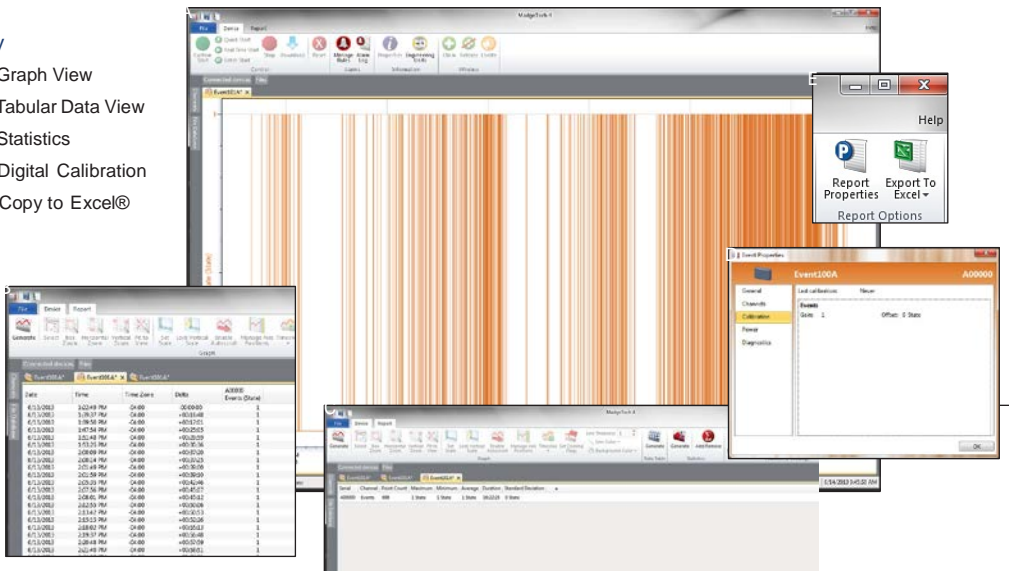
Graph View
Tabular Data View
Statistics
Digital Calibration
Copy to Excel®

A

MadgeTech 4

File Device Report

Event101A*

E

Help

Report Properties

Export To Excel

Report Options

D Event Properties

Event100A

A00000

General

Channels

Calibration

Power

Diagnostics

Last calibration: Never

Events

Gain: 1 Offset: 0 State

OK

B

File Device Report

Graph

Connected devices Files

Event101A* Event100A* Event102A*

| Date | Time | Time Zone | Delta | A00000 Events (State) |
|---|---|---|---|---|
| 6/13/2013 | 3:22:49 PM | -04:00 | 00:00:00 | 1 |
| 6/13/2013 | 3:39:37 PM | -04:00 | +00:16:48 | 1 |
| 6/13/2013 | 3:56:58 PM | -04:00 | +00:17:21 | 1 |
| 6/13/2013 | 3:47:54 PM | -04:00 | +00:25:03 | 1 |
| 6/13/2013 | 3:51:48 PM | -04:00 | +00:05:59 | 1 |
| 6/13/2013 | 3:53:21 PM | -04:00 | +00:30:36 | 1 |
| 6/13/2013 | 2:08:09 PM | -04:00 | +00:07:20 | 1 |
| 6/13/2013 | 2:08:14 PM | -04:00 | +00:15:23 | 1 |
| 6/13/2013 | 2:15:48 PM | -04:00 | +00:30:08 | 1 |
| 6/13/2013 | 2:02:59 PM | -04:00 | +00:38:00 | 1 |
| 6/13/2013 | 2:05:35 PM | -04:00 | +00:42:46 | 1 |
| 6/13/2013 | 2:27:56 PM | -04:00 | +00:45:57 | 1 |
| 6/13/2013 | 2:08:01 PM | -04:00 | +00:45:12 | 1 |
| 6/13/2013 | 2:22:59 PM | -04:00 | +00:00:08 | 1 |
| 6/13/2013 | 2:13:47 PM | -04:00 | +00:50:53 | 1 |
| 6/13/2013 | 2:15:13 PM | -04:00 | +00:50:26 | 1 |
| 6/13/2013 | 2:18:02 PM | -04:00 | +00:10:43 | 1 |
| 6/13/2013 | 2:39:37 PM | -04:00 | +00:36:48 | 1 |
| 6/13/2013 | 2:28:48 PM | -04:00 | +00:50:59 | 1 |
| 6/13/2013 | 2:21:49 PM | -04:00 | +00:58:01 | 1 |

C

MadgeTech 4

File Device Report

Connected devices Files

Event101A* Event100A* Event102A*

| Serial | Channel | Point Count | Maximum | Minimum | Average | Duration | Standard Deviation |
|---|---|---|---|---|---|---|---|
| A00000 | Events | 400 | 1 State | 1 State | 1 State | 06:22:24 | 0 State |

6/14/2013 3:45:20 AM